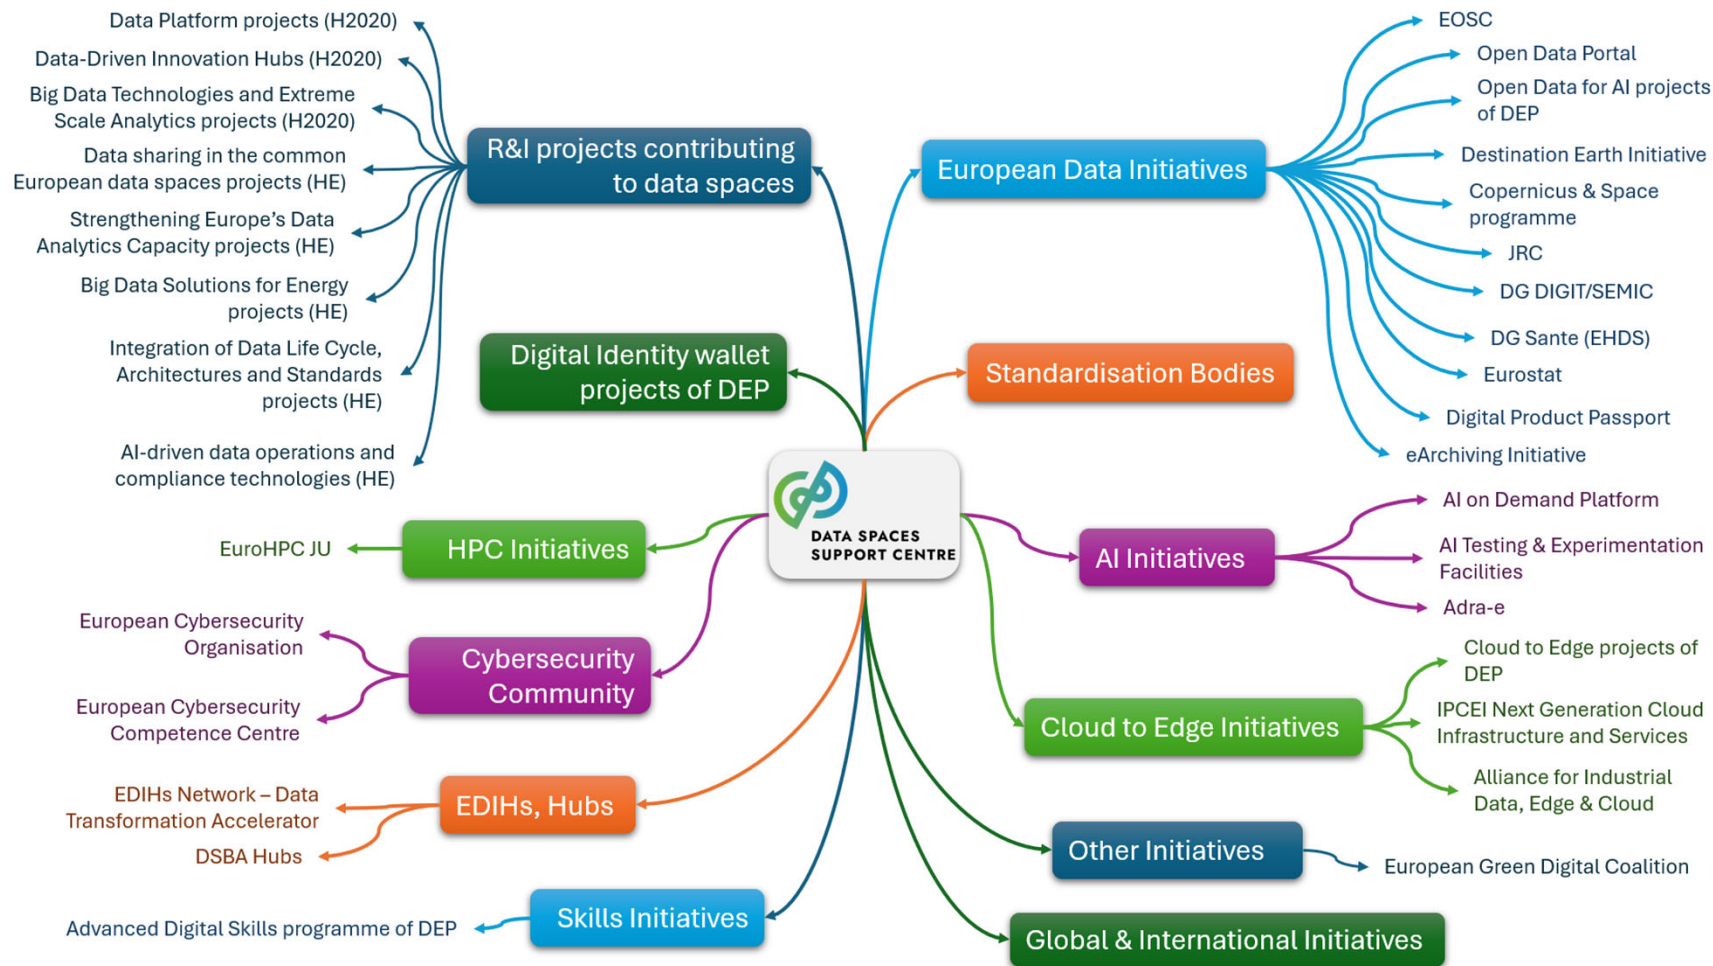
DATA SPACES SUPPORT CENTRE

R&I projects contributing to data spaces

Data Platform projects (H2020)

Data-Driven Innovation Hubs (H2020)

Big Data Technologies and Extreme Scale Analytics projects (H2020)

Data sharing in the common European data spaces projects (HE)

Strengthening Europe's Data Analytics Capacity projects (HE)

Big Data Solutions for Energy projects (HE)

Integration of Data Life Cycle, Architectures and Standards projects (HE)

AI-driven data operations and compliance technologies (HE)

Digital Identity wallet projects of DEP

HPC Initiatives

EuroHPC JU

Cybersecurity Community

European Cybersecurity Organisation

European Cybersecurity Competence Centre

EDIHs, Hubs

EDIHs Network – Data Transformation Accelerator

DSBA Hubs

Skills Initiatives

Advanced Digital Skills programme of DEP

European Data Initiatives

EOSC

Open Data Portal

Open Data for AI projects of DEP

Destination Earth Initiative

Copernicus & Space programme

JRC

DG DIGIT/SEMIC

DG Sante (EHDS)

Eurostat

Digital Product Passport

eArchiving Initiative

Standardisation Bodies

AI Initiatives

AI on Demand Platform

AI Testing & Experimentation Facilities

Adra-e

Cloud to Edge Initiatives

Cloud to Edge projects of DEP

IPCEI Next Generation Cloud Infrastructure and Services

Alliance for Industrial Data, Edge & Cloud

Other Initiatives

European Green Digital Coalition

Global & International Initiatives